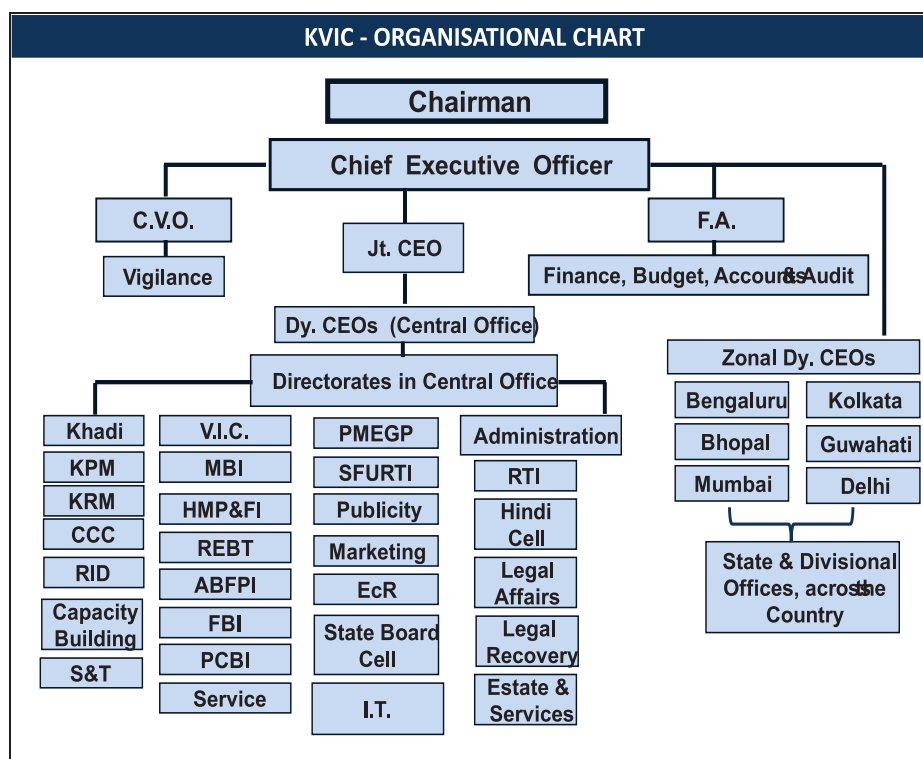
KVIC - ORGANISATIONAL CHART

Chairman

Chief Executive Officer

C.V.O.

Vigilance

Jt. CEO

F.A.

Finance, Budget, Accounts & Audit

Dy. CEOs (Central Office)

Directorates in Central Office

Zonal Dy. CEOs

Khadi
KPM
KRM
CCC
RID
Capacity Building
S&T

V.I.C.
MBI
HMP&FI
REBT
ABFPI
FBI
PCBI
Service

PMEGP
SFURTI
Publicity
Marketing
EcR
State Board Cell
I.T.

Administration
RTI
Hindi Cell
Legal Affairs
Legal Recovery
Estate & Services

Bengaluru
Kolkata
Bhopal
Guwahati
Mumbai
Delhi

State & Divisional Offices, across the Country